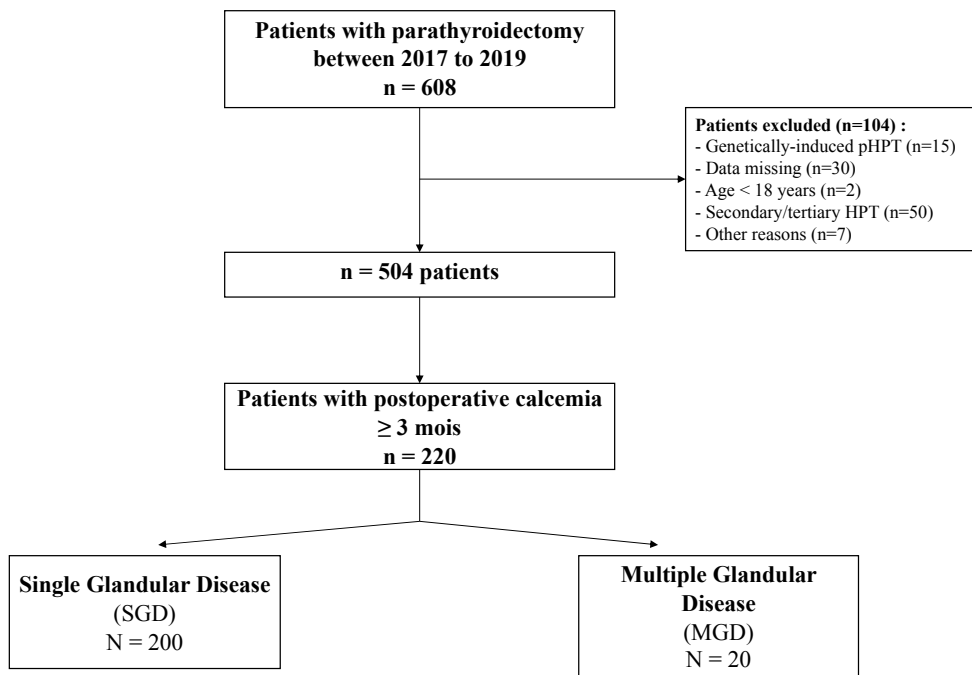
Patients with parathyroidectomy between 2017 to 2019
n = 608

Patients excluded (n=104) :
- Genetically-induced pHPT (n=15)
- Data missing (n=30)
- Age < 18 years (n=2)
- Secondary/tertiary HPT (n=50)
- Other reasons (n=7)

n = 504 patients

Patients with postoperative calcemia ≥ 3 mois
n = 220

Single Glandular Disease
(SGD)
N = 200

Multiple Glandular Disease
(MGD)
N = 20